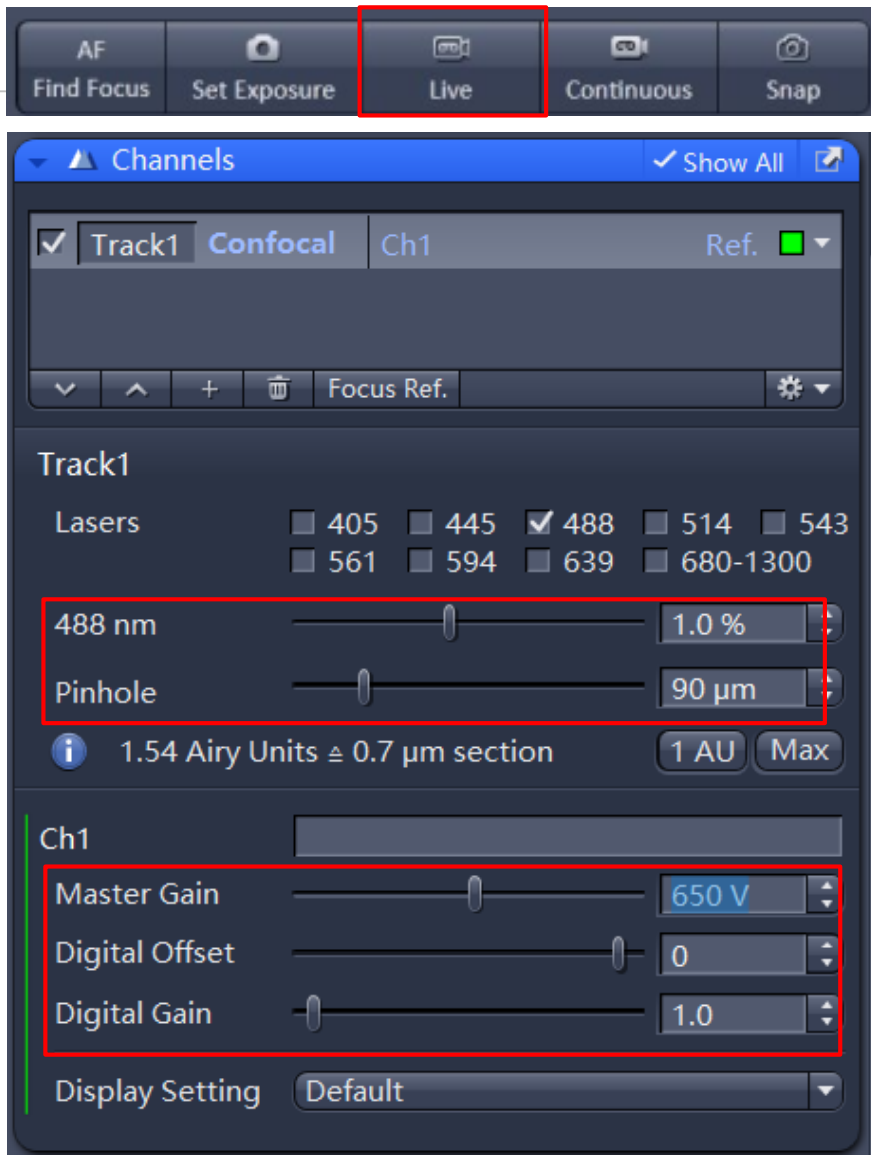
AF Find Focus | Set Exposure | Live | Continuous | Snap

Channels ✓ Show All

☑ Track1 Confocal Ch1 Ref.

Focus Ref.

Track1

Lasers ☐ 405 ☐ 445 ☑ 488 ☐ 514 ☐ 543 ☐ 561 ☐ 594 ☐ 639 ☐ 680-1300

488 nm 1.0 %

Pinhole 90 µm

1.54 Airy Units ≙ 0.7 µm section 1 AU Max

Ch1

Master Gain 650 V

Digital Offset 0

Digital Gain 1.0

Display Setting Default